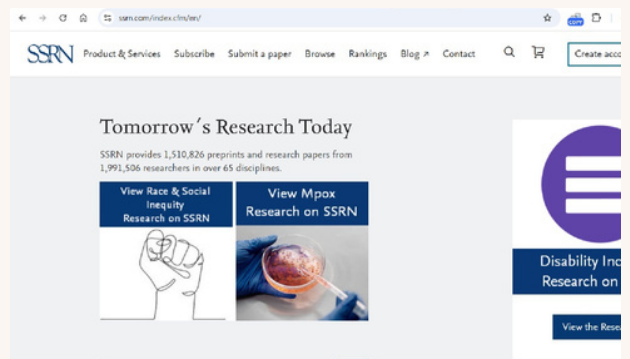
ssrn.com/index.cfm/en/

SSRN Product & Services Subscribe Submit a paper Browse Rankings Blog ↗ Contact

Create acco

Tomorrow´s Research Today

SSRN provides 1,510,826 preprints and research papers from 1,991,506 researchers in over 65 disciplines.

View Race & Social Inequity Research on SSRN

View Mpox Research on SSRN

Disability Inc Research on

View the Rese